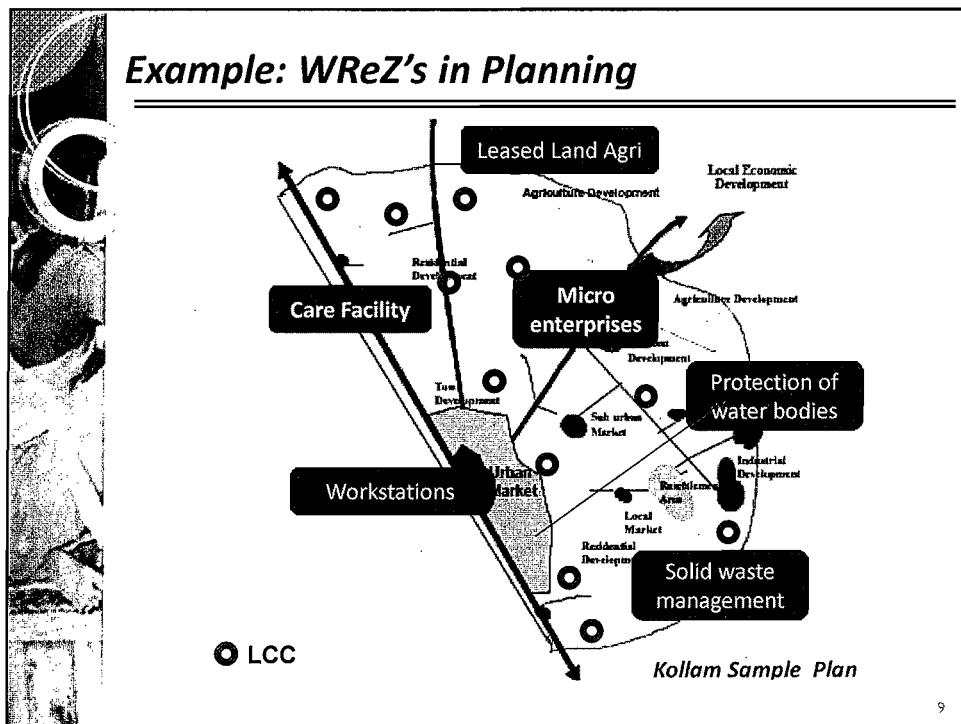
Example: WReZ's in Planning

Leased Land Agri

Local Economic Development

Agriculture Development

Residential Development

Care Facility

Micro enterprises

Agriculture Development

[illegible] Development

Town Development

Protection of water bodies

Sub urban Market

Industrial Development

Workstations

Urban Market

Resettlement Area

Local Market

Residential Development

Solid waste management

LCC

Kollam Sample Plan

9